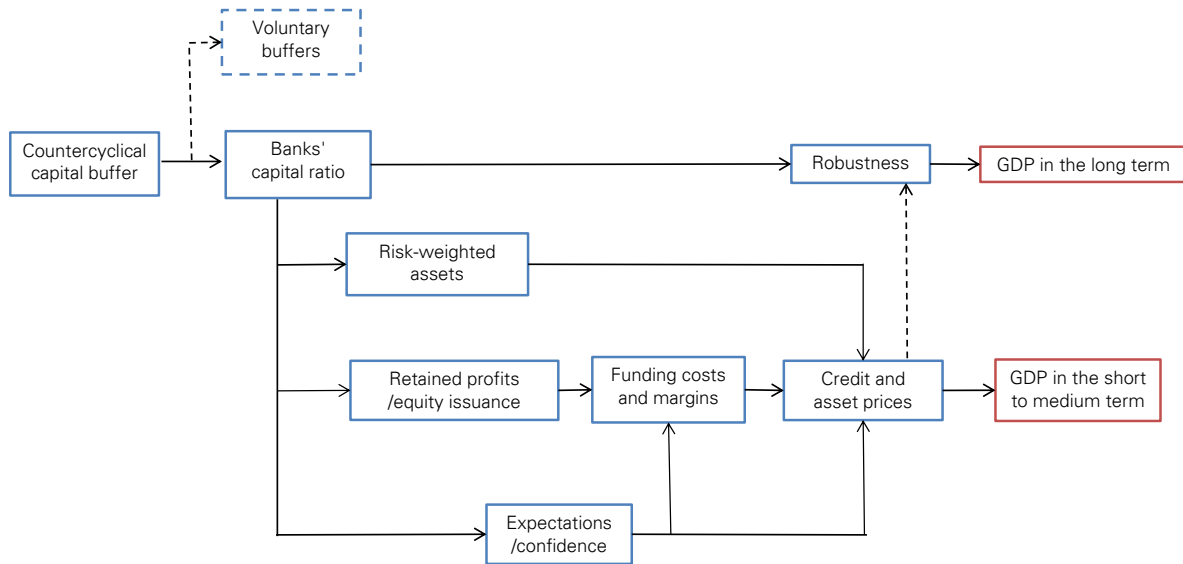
Voluntary buffers

Countercyclical capital buffer

Banks' capital ratio

Robustness

GDP in the long term

Risk-weighted assets

Retained profits /equity issuance

Funding costs and margins

Credit and asset prices

GDP in the short to medium term

Expectations /confidence